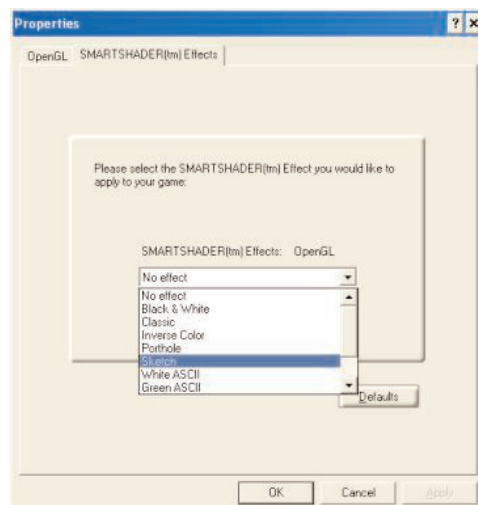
Properties

? ×

OpenGL SMARTSHADER(tm) Effects

Please select the SMARTSHADER(tm) Effect you would like to apply to your game:

SMARTSHADER(tm) Effects: OpenGL

No effect

No effect
Black & White
Classic
Inverse Color
Porthole
Sketch
White ASCII
Green ASCII

Defaults

OK Cancel Apply